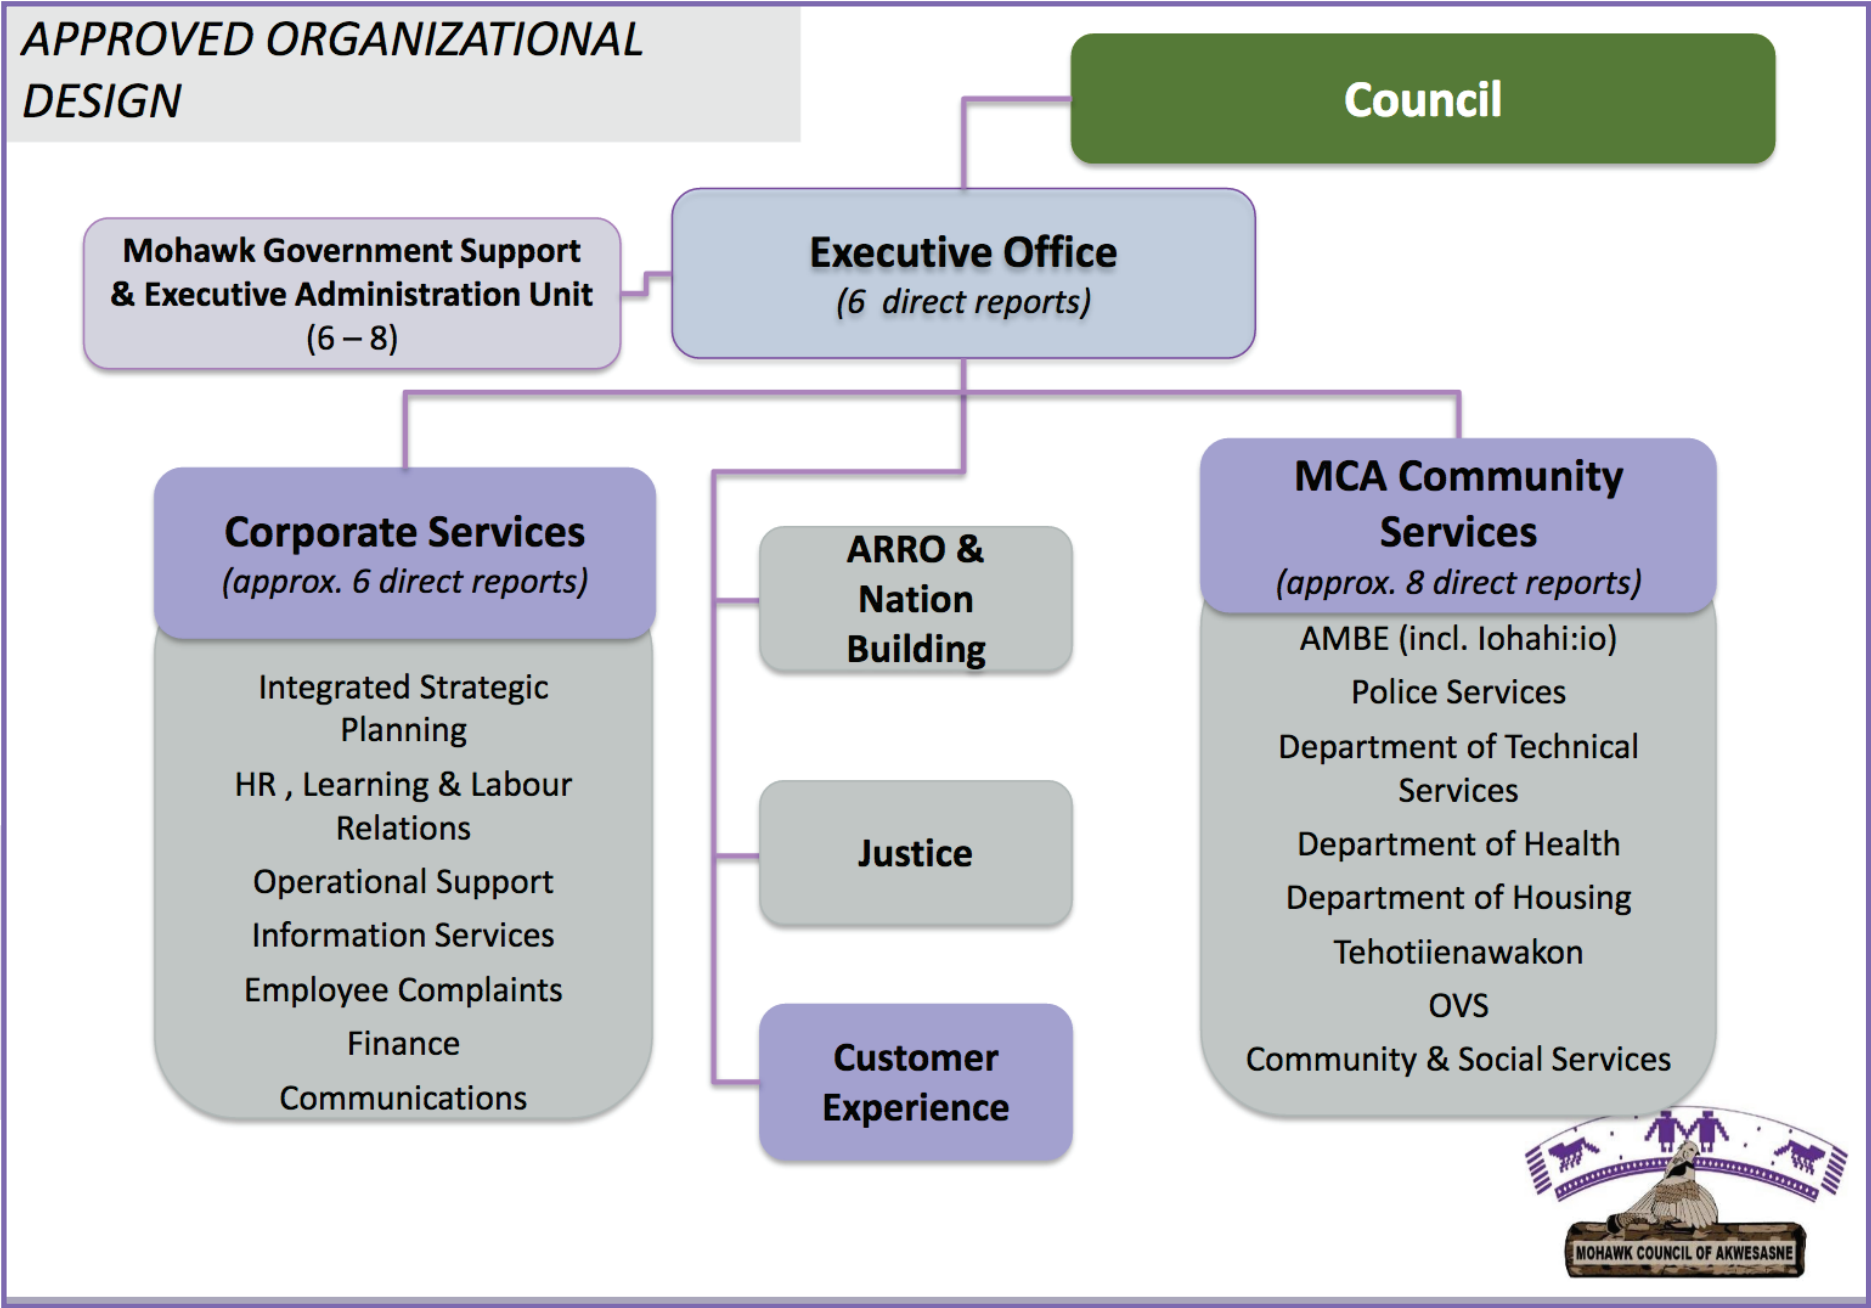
APPROVED ORGANIZATIONAL DESIGN

Council

Mohawk Government Support & Executive Administration Unit (6 – 8)

Executive Office
(6 direct reports)

Corporate Services
(approx. 6 direct reports)

Integrated Strategic Planning
HR , Learning & Labour Relations
Operational Support
Information Services
Employee Complaints
Finance
Communications

ARRO & Nation Building

Justice

Customer Experience

MCA Community Services
(approx. 8 direct reports)

AMBE (incl. Iohahi:io)
Police Services
Department of Technical Services
Department of Health
Department of Housing
Tehotiienawakon
OVS
Community & Social Services

MOHAWK COUNCIL OF AKWESASNE